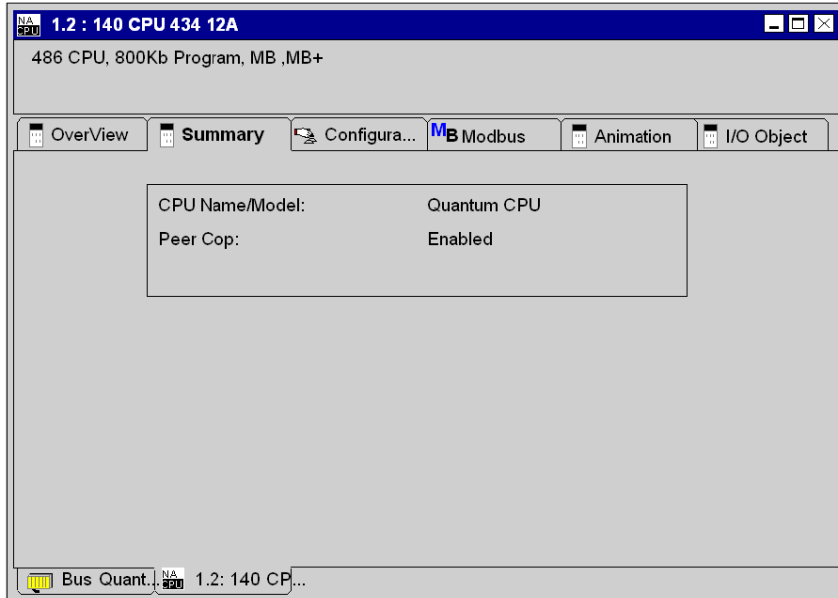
NA CPU 1.2 : 140 CPU 434 12A

486 CPU, 800Kb Program, MB ,MB+

OverView | Summary | Configura... | MB Modbus | Animation | I/O Object

| | |
|---|---|
| CPU Name/Model: | Quantum CPU |
| Peer Cop: | Enabled |

Bus Quant... | NA CPU 1.2: 140 CP...